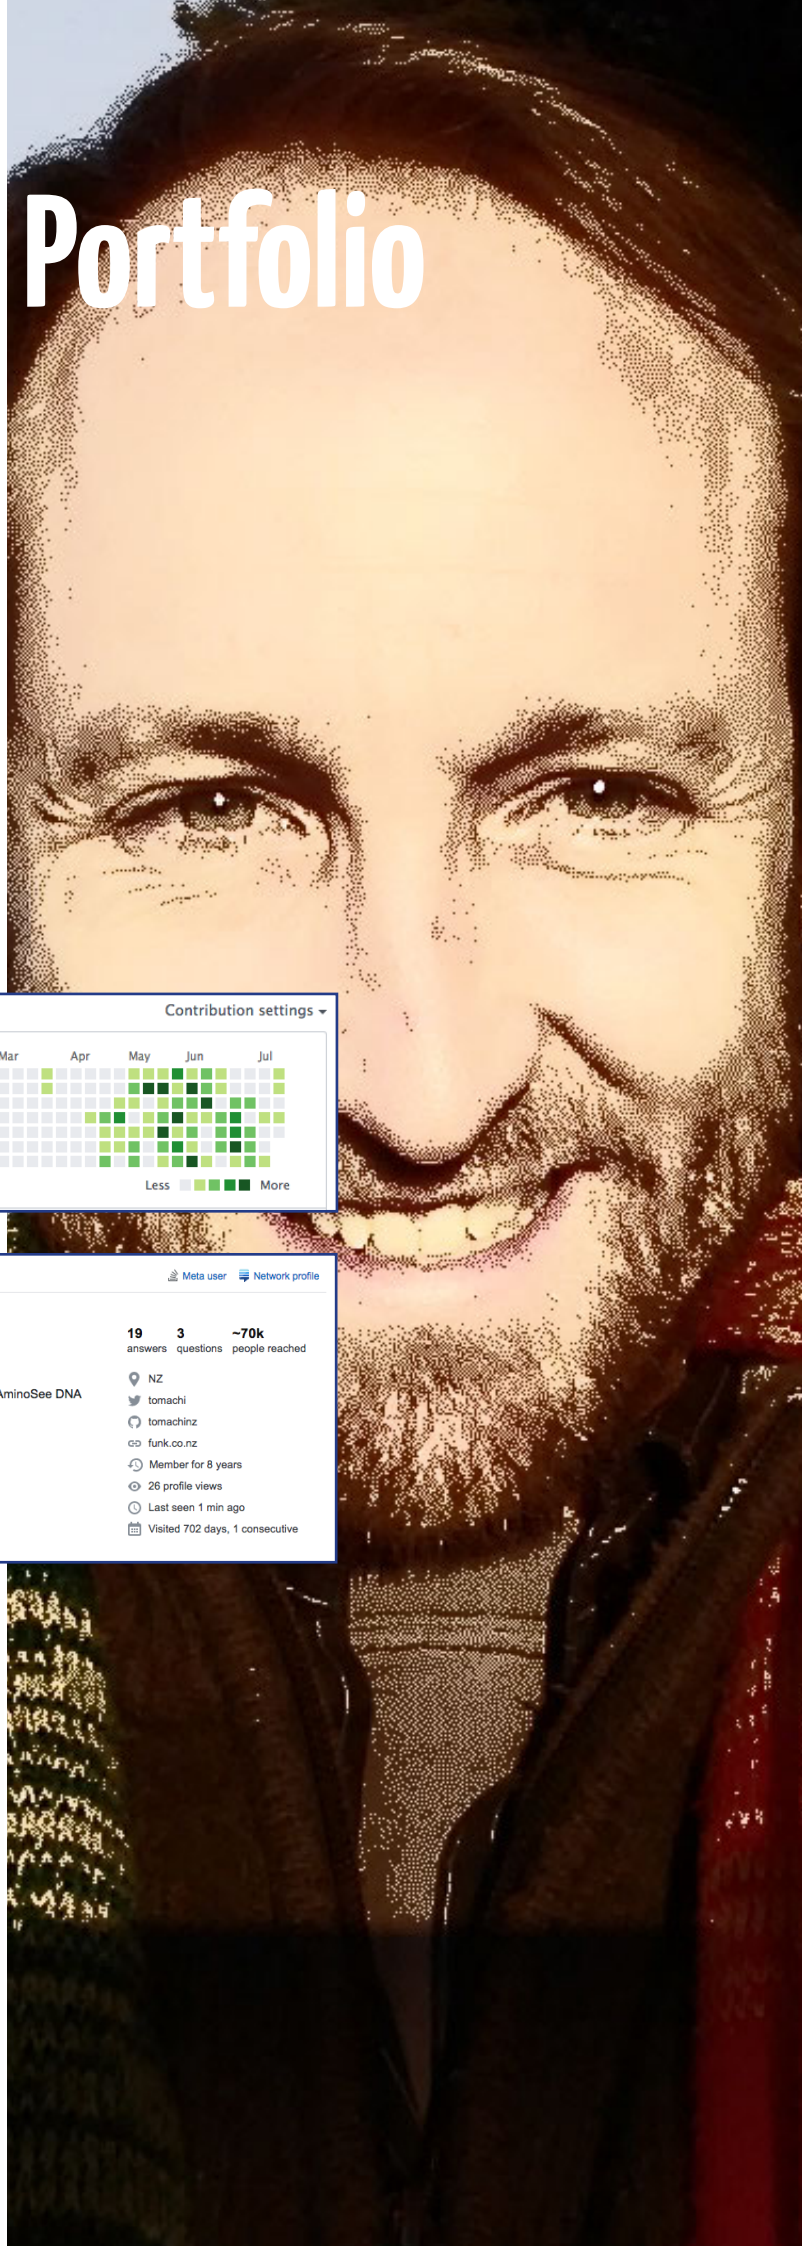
Portfolio

Contribution settings

Mar Apr May Jun Jul

Less More

Meta user Network profile

19 answers 3 questions ~70k people reached

AminoSee DNA

NZ
tomachi
tomachinz
funk.co.nz
Member for 8 years
26 profile views
Last seen 1 min ago
Visited 702 days, 1 consecutive